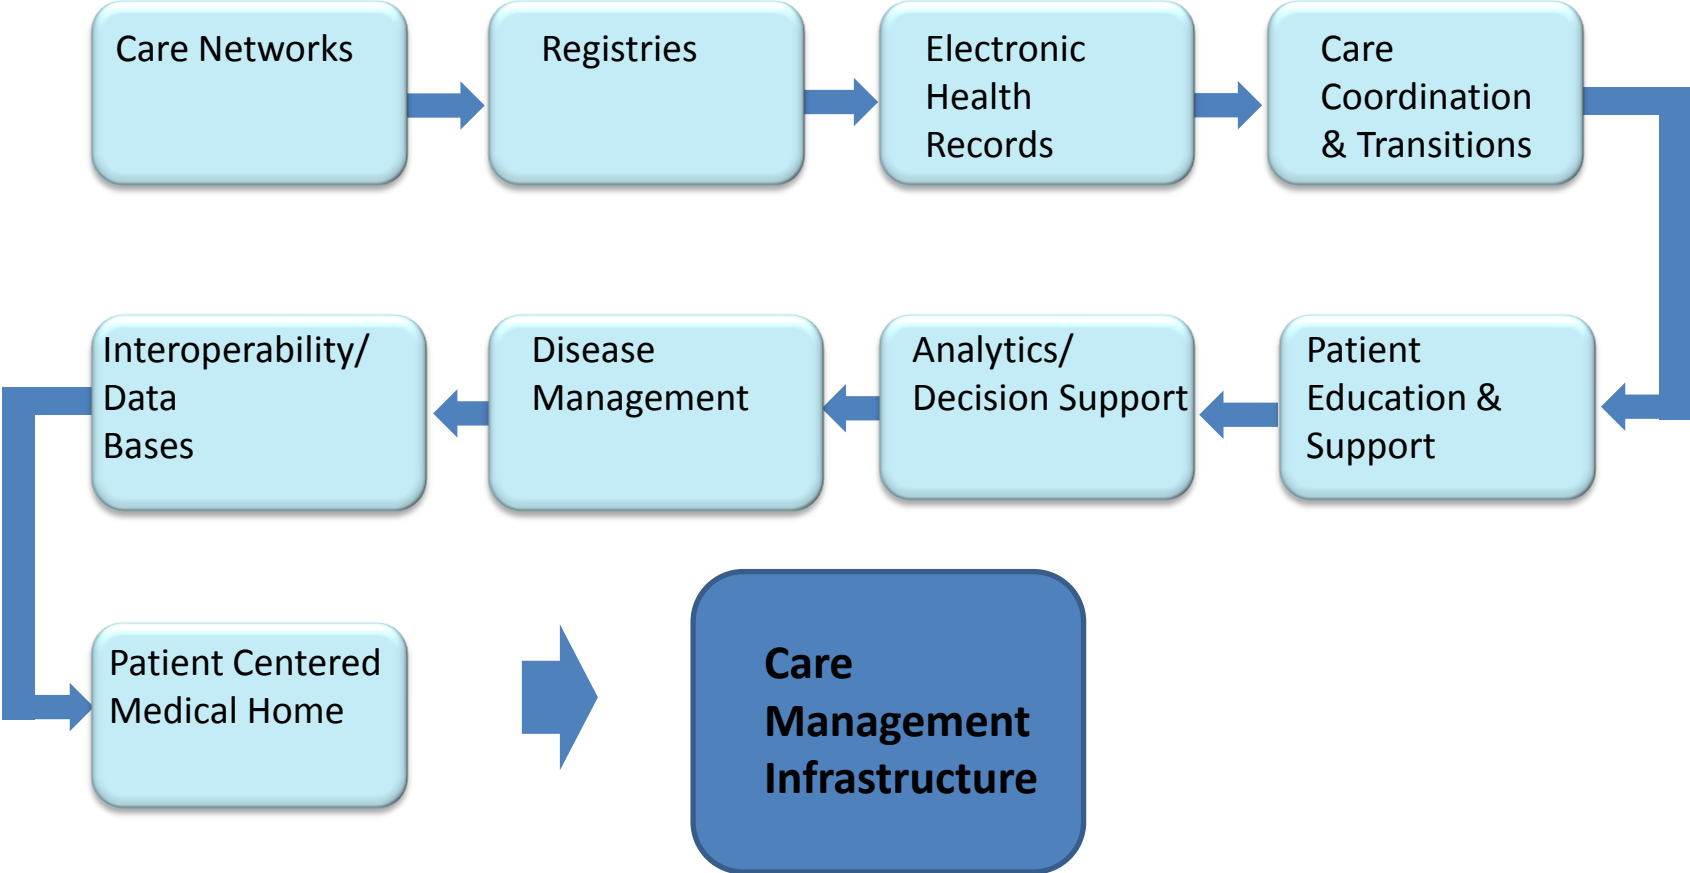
Care Networks

Registries

Electronic Health Records

Care Coordination & Transitions

Patient Education & Support

Analytics/ Decision Support

Disease Management

Interoperability/ Data Bases

Patient Centered Medical Home

Care Management Infrastructure